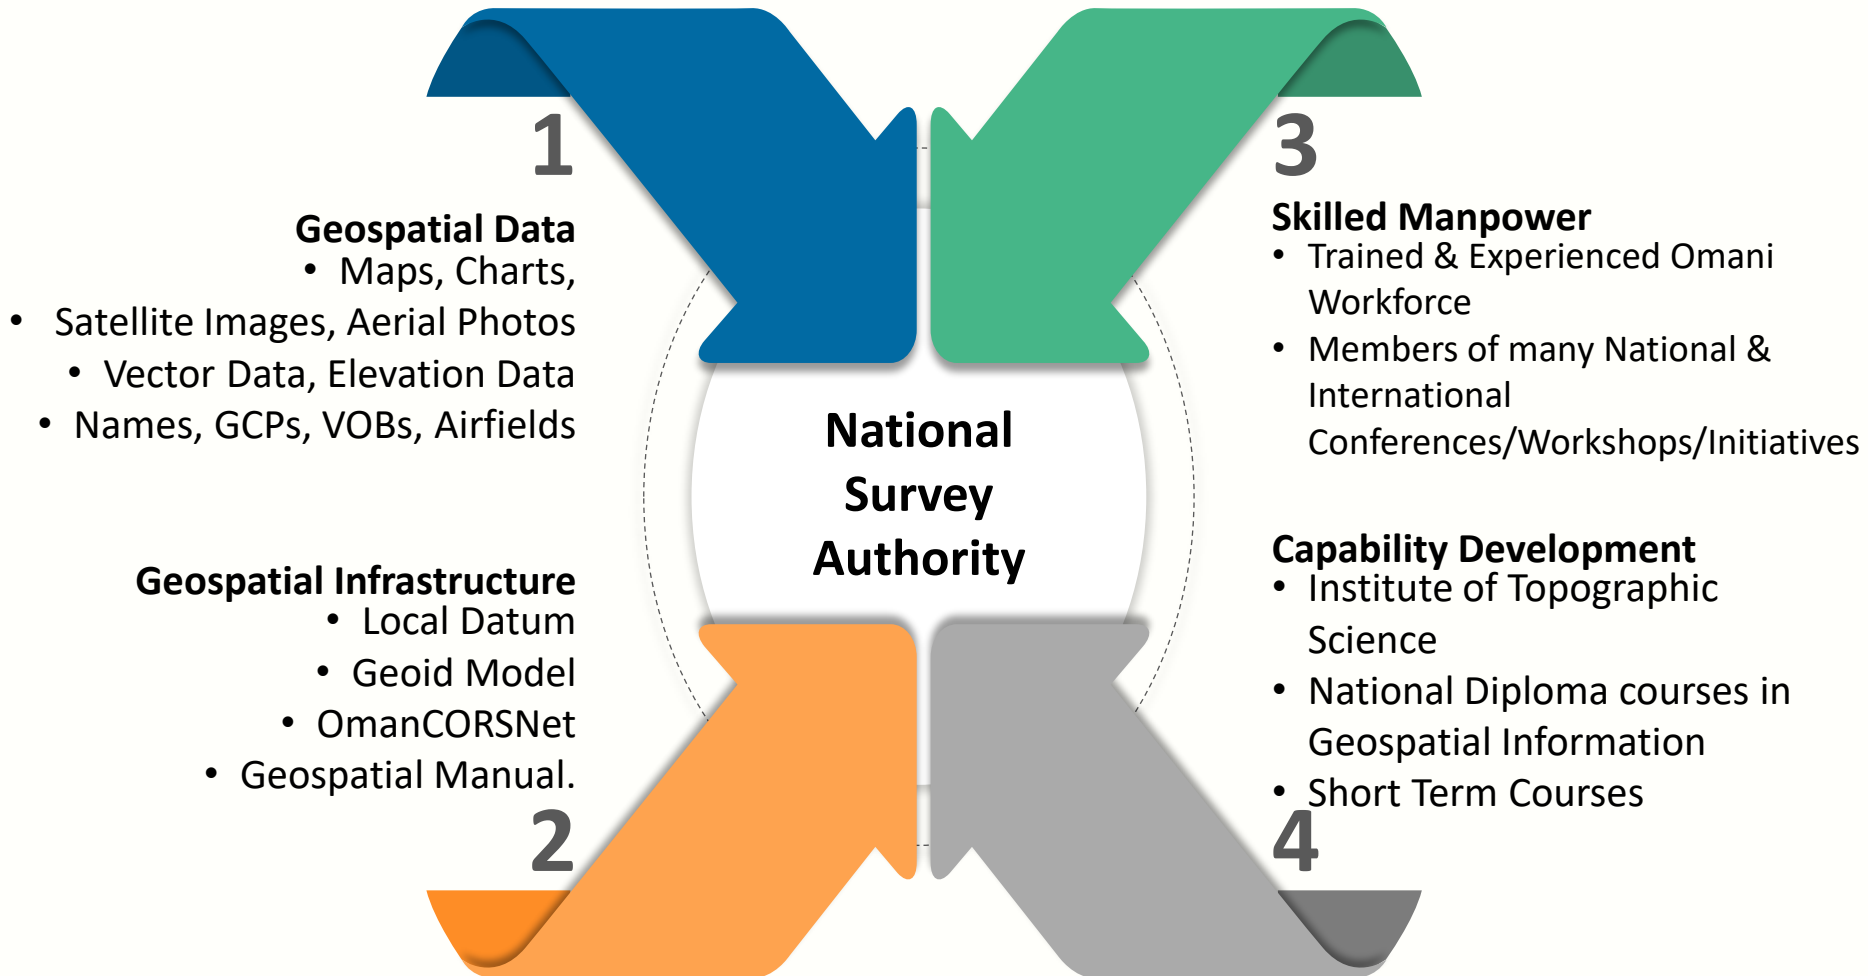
1

Geospatial Data

- Maps, Charts,
- Satellite Images, Aerial Photos
- Vector Data, Elevation Data
- Names, GCPs, VOBs, Airfields

Geospatial Infrastructure

- Local Datum
- Geoid Model
- OmanCORSNet
- Geospatial Manual.

2

National Survey Authority

3

Skilled Manpower

- Trained & Experienced Omani Workforce
- Members of many National & International Conferences/Workshops/Initiatives

Capability Development

- Institute of Topographic Science
- National Diploma courses in Geospatial Information
- Short Term Courses

4